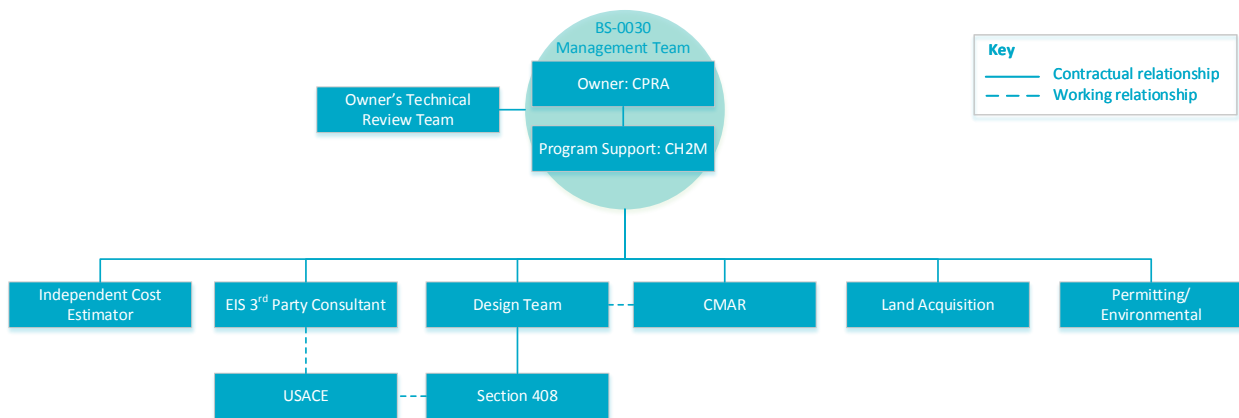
BS-0030
Management Team

Owner: CPRA

Owner's Technical Review Team

Program Support: CH2M

Key
Contractual relationship
Working relationship

Independent Cost Estimator

EIS 3$^{rd}$ Party Consultant

Design Team

CMAR

Land Acquisition

Permitting/ Environmental

USACE

Section 408